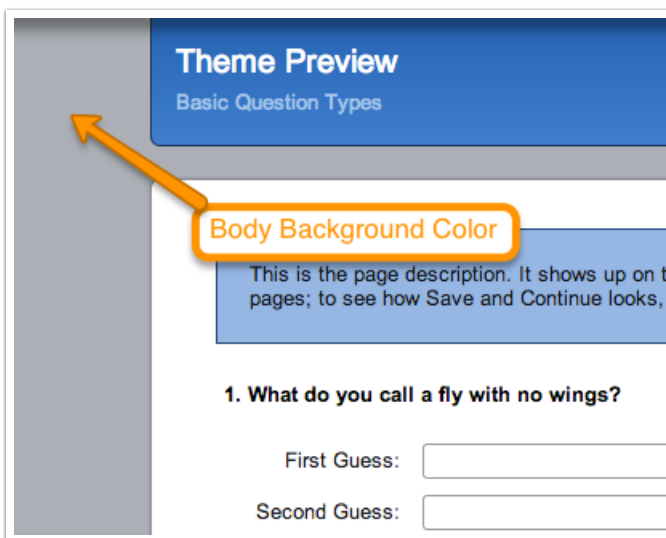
Theme Preview
Basic Question Types

Body Background Color

This is the page description. It shows up on t
pages; to see how Save and Continue looks,

1. What do you call a fly with no wings?

First Guess:

Second Guess: